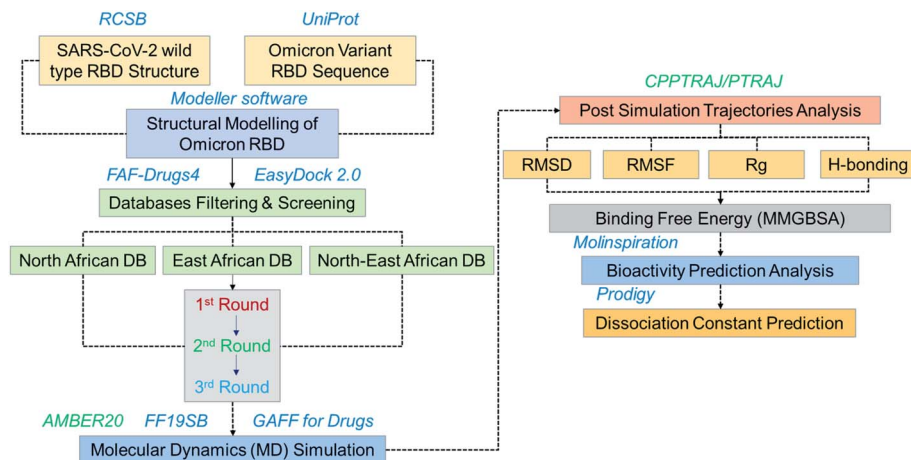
RCSB

UniProt

SARS-CoV-2 wild type RBD Structure

Omicron Variant RBD Sequence

Modeller software

Structural Modelling of Omicron RBD

FAF-Drugs4

EasyDock 2.0

Databases Filtering & Screening

North African DB

East African DB

North-East African DB

1$^{st}$ Round

2$^{nd}$ Round

3$^{rd}$ Round

AMBER20

FF19SB

GAFF for Drugs

Molecular Dynamics (MD) Simulation

CPPTRAJ/PTRAJ

Post Simulation Trajectories Analysis

RMSD

RMSF

Rg

H-bonding

Binding Free Energy (MMGBSA)

Molinspiration

Bioactivity Prediction Analysis

Prodigy

Dissociation Constant Prediction